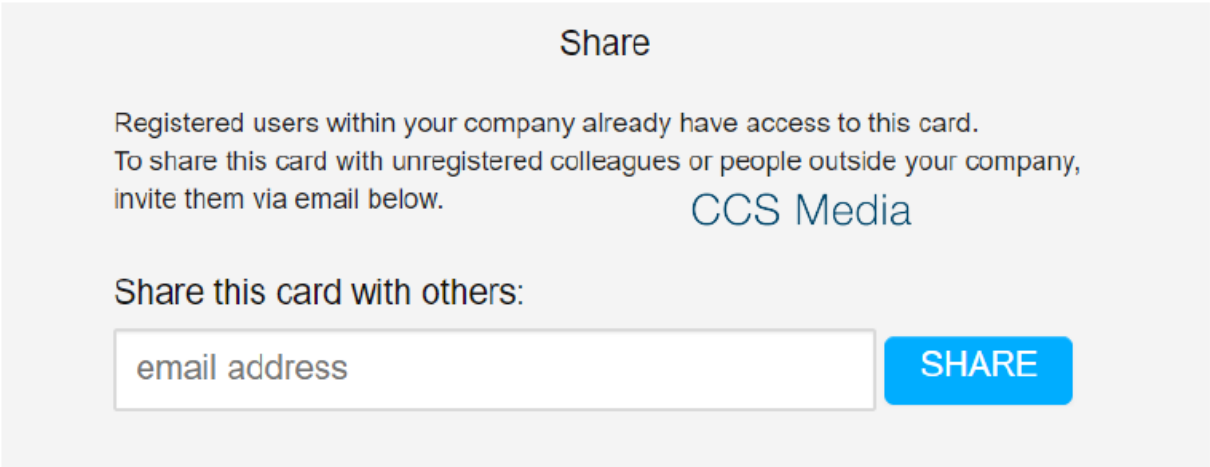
Share

Registered users within your company already have access to this card.
To share this card with unregistered colleagues or people outside your company, invite them via email below.

CCS Media

Share this card with others:

email address

SHARE